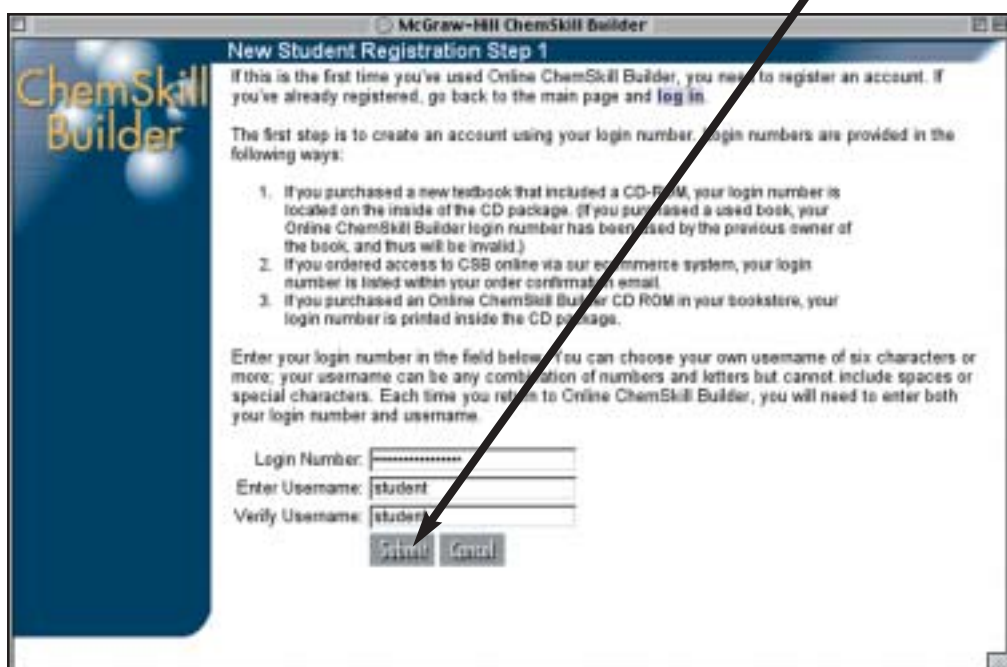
McGraw-Hill ChemSkill Builder

ChemSkill Builder

New Student Registration Step 1

If this is the first time you've used Online ChemSkill Builder, you need to register an account. If you've already registered, go back to the main page and log in.

The first step is to create an account using your login number. Login numbers are provided in the following ways:

1. If you purchased a new textbook that included a CD-ROM, your login number is located on the inside of the CD package. (If you purchased a used book, your Online ChemSkill Builder login number has been used by the previous owner of the book, and thus will be invalid.)
2. If you ordered access to CSB online via our ecommerce system, your login number is listed within your order confirmation email.
3. If you purchased an Online ChemSkill Builder CD ROM in your bookstore, your login number is printed inside the CD package.

Enter your login number in the field below. You can choose your own username of six characters or more; your username can be any combination of numbers and letters but cannot include spaces or special characters. Each time you return to Online ChemSkill Builder, you will need to enter both your login number and username.

Login Number: ••••••••••••••••

Enter Username: student

Verify Username: student

Submit Cancel